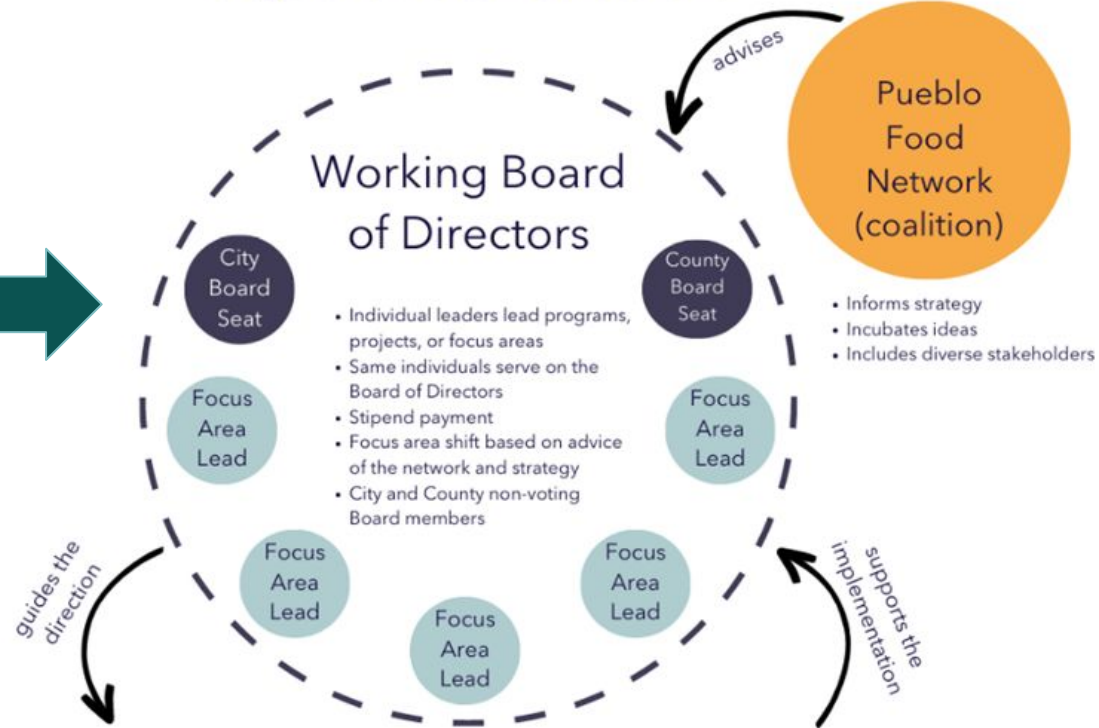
advises

Pueblo Food Network (coalition)

Working Board of Directors

City Board Seat

County Board Seat

• Individual leaders lead programs, projects, or focus areas
• Same individuals serve on the Board of Directors
• Stipend payment
• Focus area shift based on advice of the network and strategy
• City and County non-voting Board members

• Informs strategy
• Incubates ideas
• Includes diverse stakeholders

Focus Area Lead

Focus Area Lead

Focus Area Lead

Focus Area Lead

Focus Area Lead

guides the direction

supports the implementation